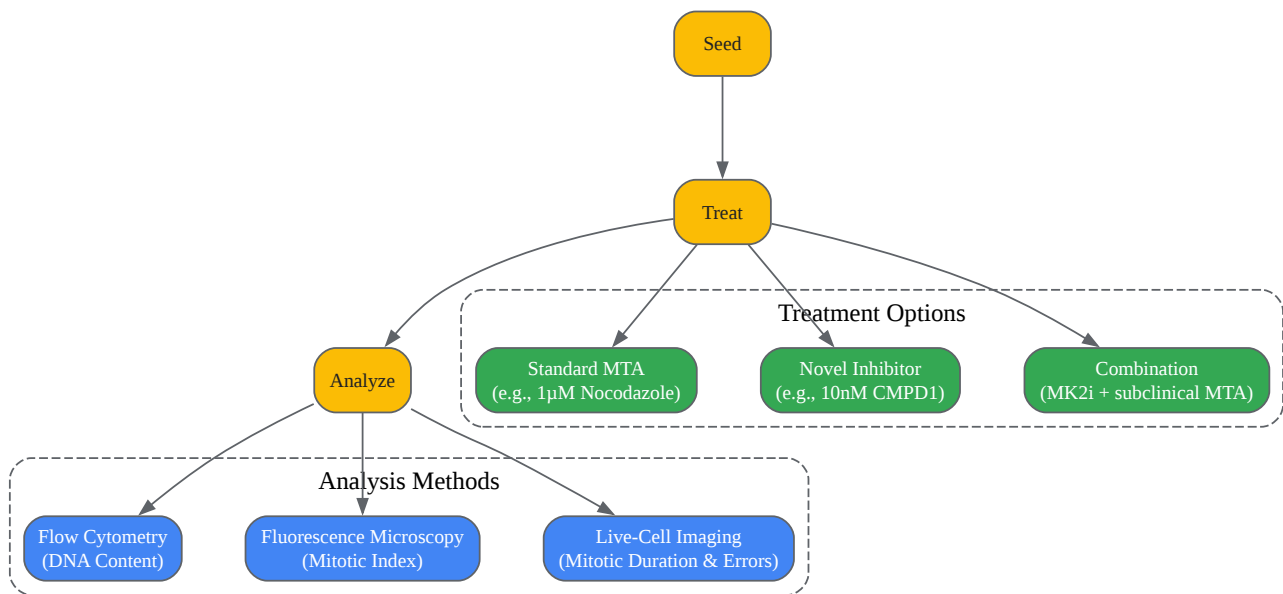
Seed

Treat

Treatment Options

Standard MTA
(e.g., 1μM Nocodazole)

Novel Inhibitor
(e.g., 10nM CMPD1)

Combination
(MK2i + subclinical MTA)

Analyze

Analysis Methods

Flow Cytometry
(DNA Content)

Fluorescence Microscopy
(Mitotic Index)

Live-Cell Imaging
(Mitotic Duration & Errors)